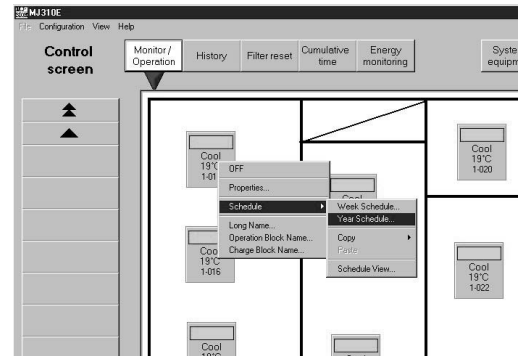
MJ310E
File Configuration View Help
Control screen
Monitor / Operation
History
Filter reset
Cumulative time
Energy monitoring
Syste equipm
Cool
19°C
1-01
OFF
Properties...
Schedule
Week Schedule...
Year Schedule...
Long Name...
Operation Block Name...
Charge Block Name...
Copy
Paste
Schedule View...
Cool
Cool
19°C
1-016
Cool
19°C
1-020
Cool
19°C
1-022
Cool
19°C